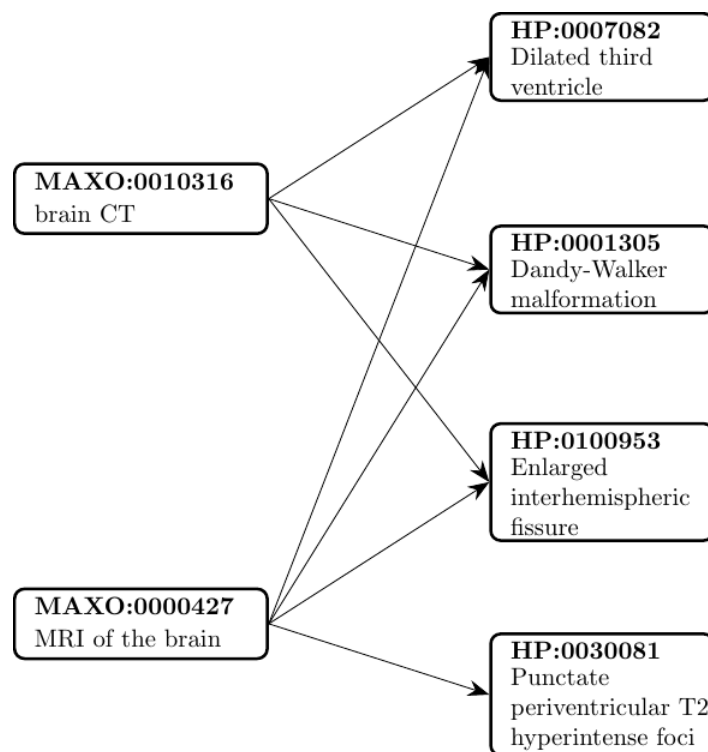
MAXO:0010316
brain CT

MAXO:0000427
MRI of the brain

HP:0007082
Dilated third ventricle

HP:0001305
Dandy-Walker malformation

HP:0100953
Enlarged interhemispheric fissure

HP:0030081
Punctate periventricular T2 hyperintense foci